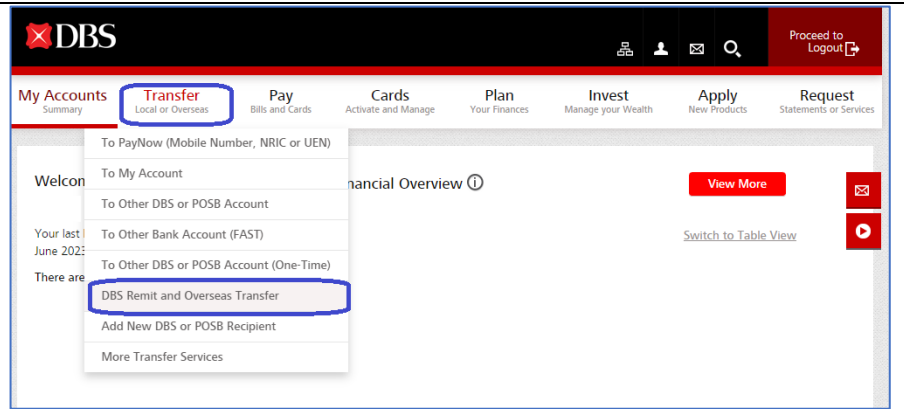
DBS

Proceed to Logout

My Accounts
Summary

Transfer
Local or Overseas

Pay
Bills and Cards

Cards
Activate and Manage

Plan
Your Finances

Invest
Manage your Wealth

Apply
New Products

Request
Statements or Services

To PayNow (Mobile Number, NRIC or UEN)
To My Account
To Other DBS or POSB Account
To Other Bank Account (FAST)
To Other DBS or POSB Account (One-Time)
DBS Remit and Overseas Transfer
Add New DBS or POSB Recipient
More Transfer Services

Welco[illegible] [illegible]nancial Overview

View More

Your last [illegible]
June 2023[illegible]

There are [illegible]

Switch to Table View